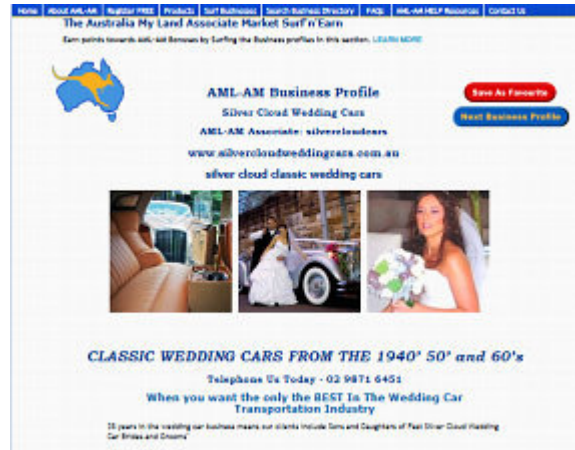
Home | About AML-AM | Register FREE | Products | Surf Businesses | Search Business Directory | FAQs | AML-AM HELP Resources | Contact Us

The Australia My Land Associate Market Surf'n'Earn

Earn points towards AML-AM Bonuses by Surfing the Business profiles in this section. LEARN MORE

AML-AM Business Profile

Silver Cloud Wedding Cars

AML-AM Associate: silvercloudcars

www.silvercloudweddingcars.com.au

silver cloud classic wedding cars

Save As Favourite

Next Business Profile

CLASSIC WEDDING CARS FROM THE 1940' 50' and 60's

Telephone Us Today - 02 9871 6451

When you want the only the BEST In The Wedding Car Transportation Industry

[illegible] years in the wedding car business means our clients include Sons and Daughters of Past Silver Cloud Wedding Car Brides and Grooms"